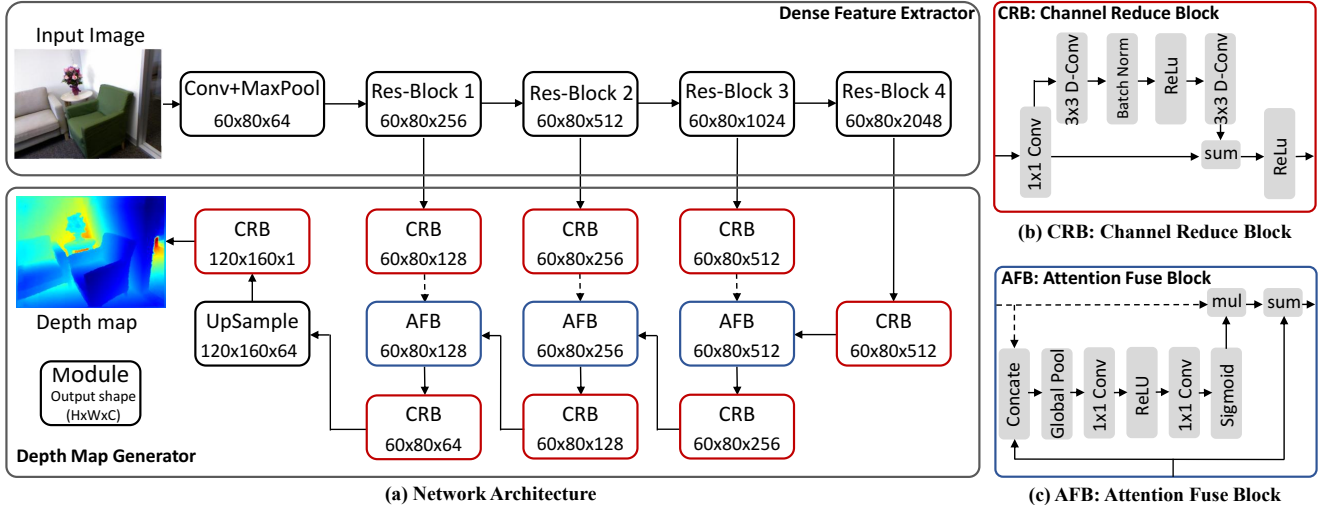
Dense Feature Extractor

Input Image

Conv+MaxPool
60x80x64

Res-Block 1
60x80x256

Res-Block 2
60x80x512

Res-Block 3
60x80x1024

Res-Block 4
60x80x2048

CRB
120x160x1

CRB
60x80x128

CRB
60x80x256

CRB
60x80x512

Depth map

UpSample
120x160x64

AFB
60x80x128

AFB
60x80x256

AFB
60x80x512

CRB
60x80x512

Module
Output shape
(HxWxC)

CRB
60x80x64

CRB
60x80x128

CRB
60x80x256

Depth Map Generator

(a) Network Architecture

CRB: Channel Reduce Block

1x1 Conv

3x3 D-Conv

Batch Norm

ReLu

3x3 D-Conv

sum

ReLu

(b) CRB: Channel Reduce Block

AFB: Attention Fuse Block

mul

sum

Concate

Global Pool

1x1 Conv

ReLU

1x1 Conv

Sigmoid

(c) AFB: Attention Fuse Block